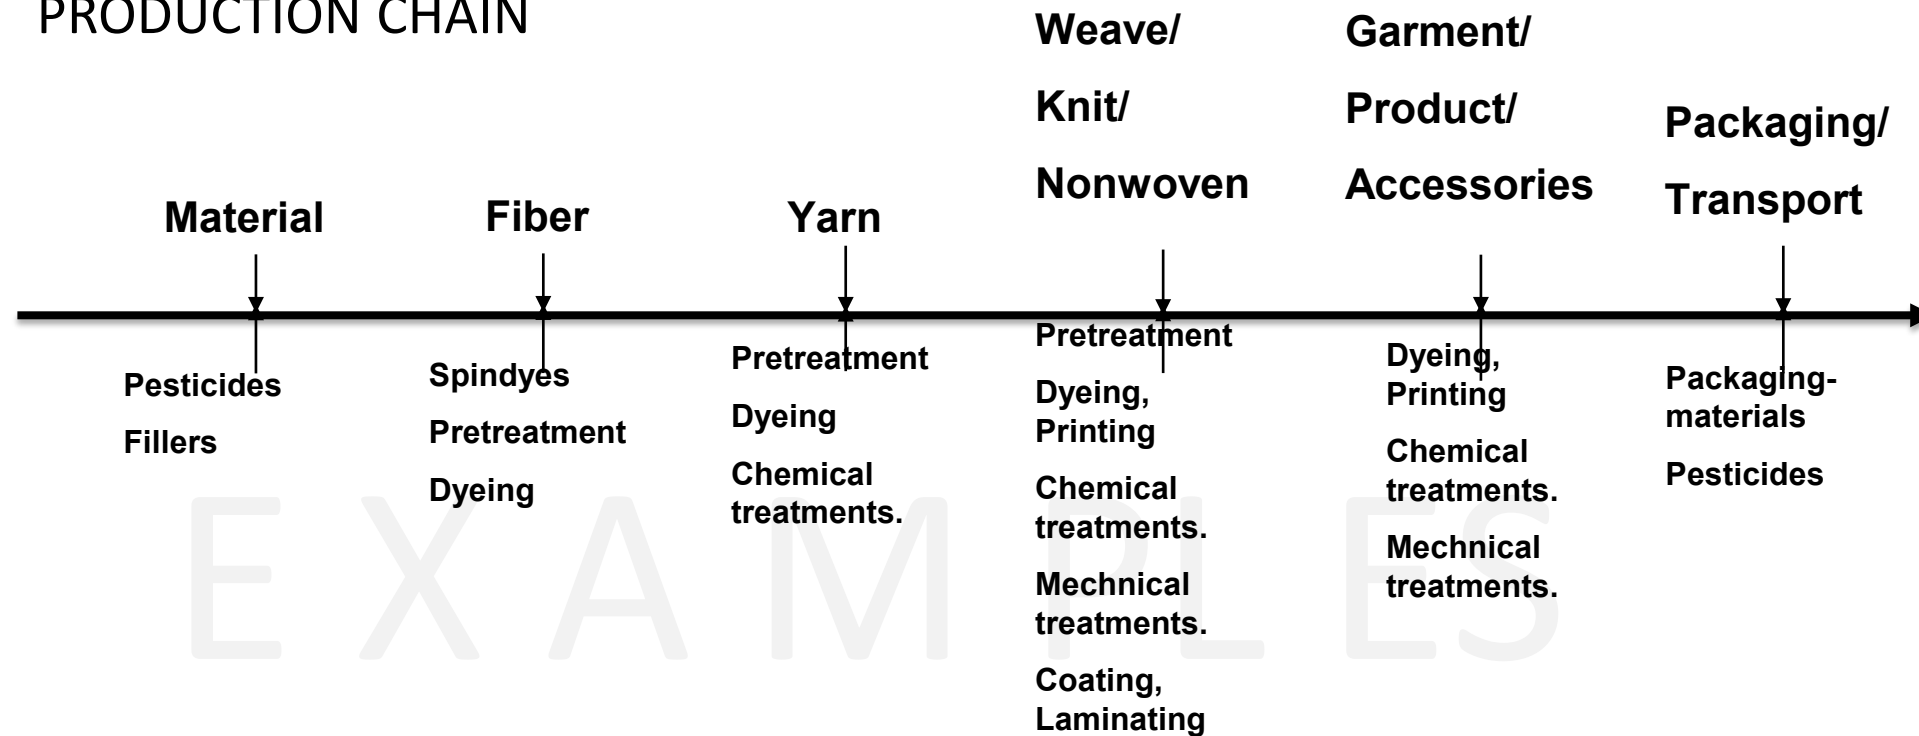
PRODUCTION CHAIN

Material

Pesticides

Fillers

Fiber

Spindyes

Pretreatment

Dyeing

Yarn

Pretreatment

Dyeing

Chemical treatments.

Weave/ Knit/ Nonwoven

Pretreatment

Dyeing, Printing

Chemical treatments.

Mechnical treatments.

Coating, Laminating

Garment/ Product/ Accessories

Dyeing, Printing

Chemical treatments.

Mechnical treatments.

Packaging/ Transport

Packaging-materials

Pesticides

EXAMPLES